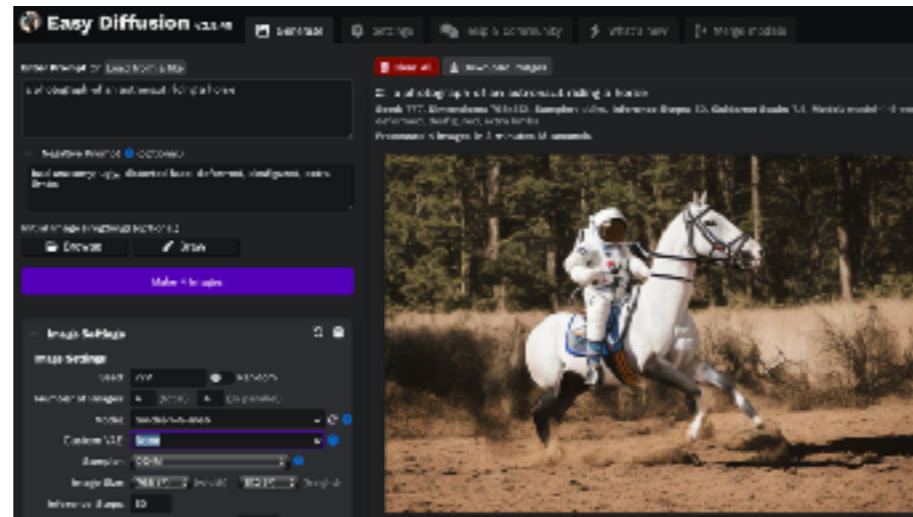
Easy Diffusion v2.5

Generate

Settings

Help & Community

What's new

Merge models

Enter Prompt or Load from a file

a photograph of an astronaut riding a horse

Negative Prompt (optional)

bad anatomy, ugly, distorted face, deformed, disfigured, extra limbs

Initial Image (img2img) (optional)

Browse

Draw

Make 1 Image

Clear All

Download images

a photograph of an astronaut riding a horse

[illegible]

Processed 1 images in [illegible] seconds

Image Settings

Image Settings

Seed

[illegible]

Random

Number of images

1

1

Model

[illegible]

Custom VAE

None

Sampler

DDIM

Image Size

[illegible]

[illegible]

Inference Steps

10